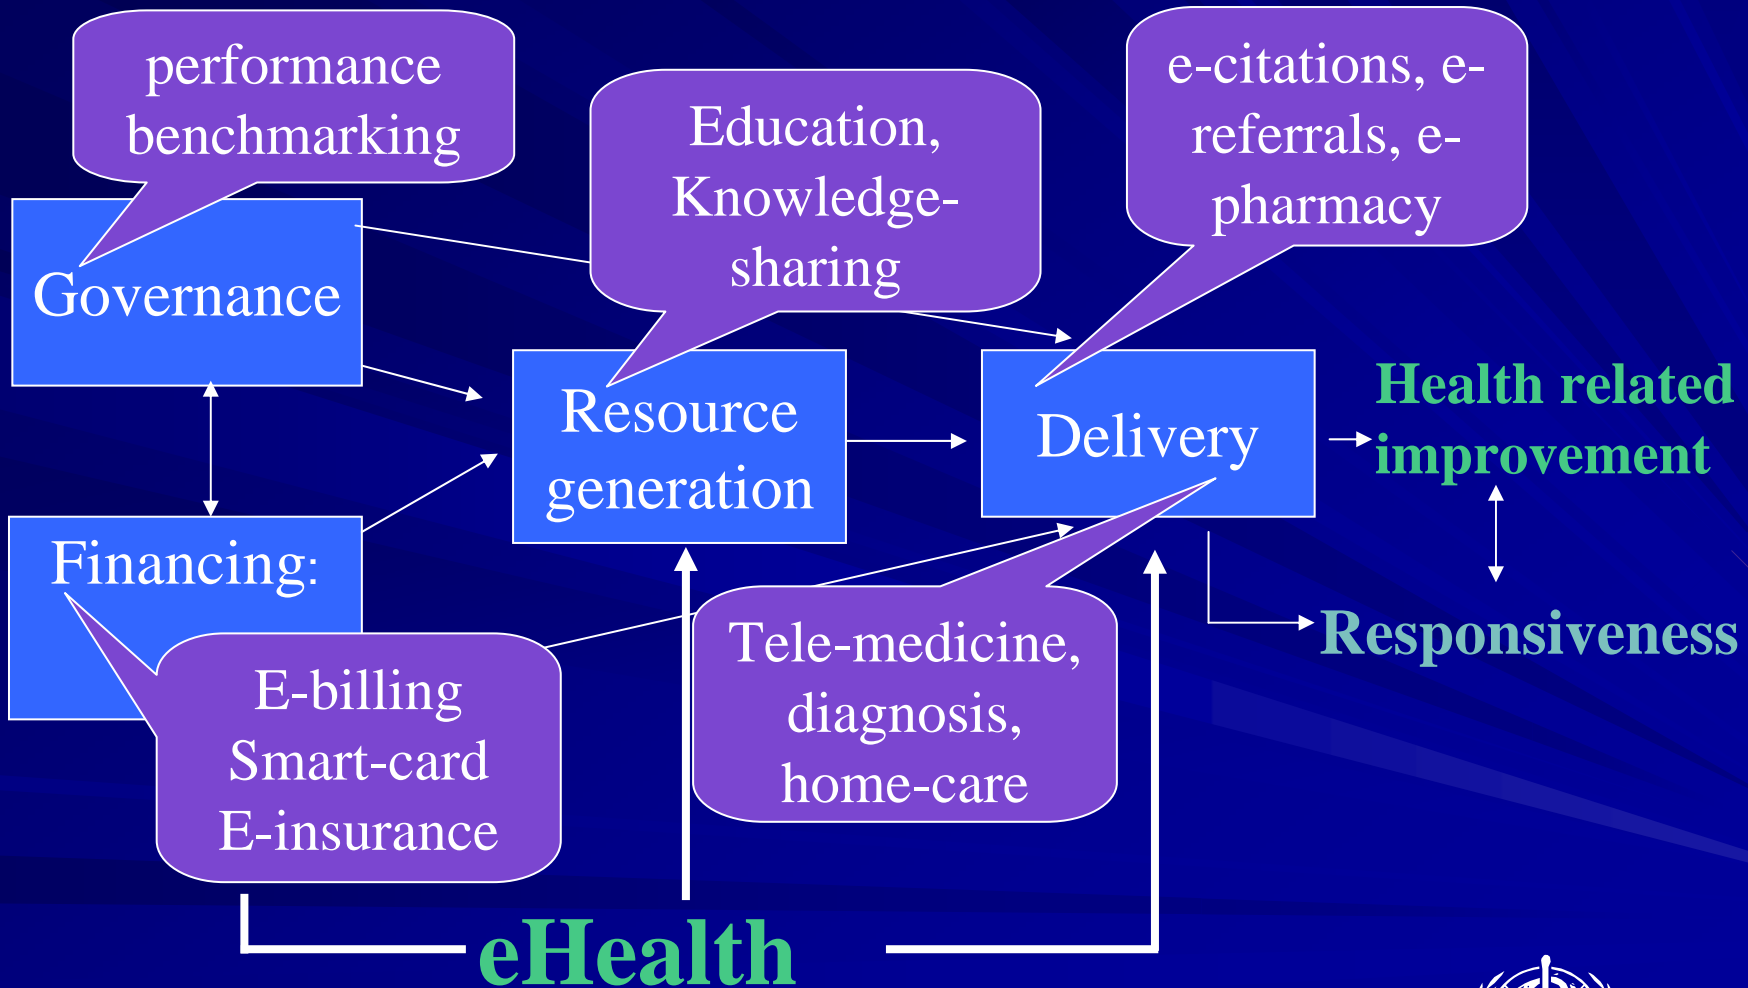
performance benchmarking

Education, Knowledge-sharing

e-citations, e-referrals, e-pharmacy

Governance

Resource generation

Delivery

Health related improvement

Financing:

Responsiveness

E-billing
Smart-card
E-insurance

Tele-medicine, diagnosis, home-care

eHealth